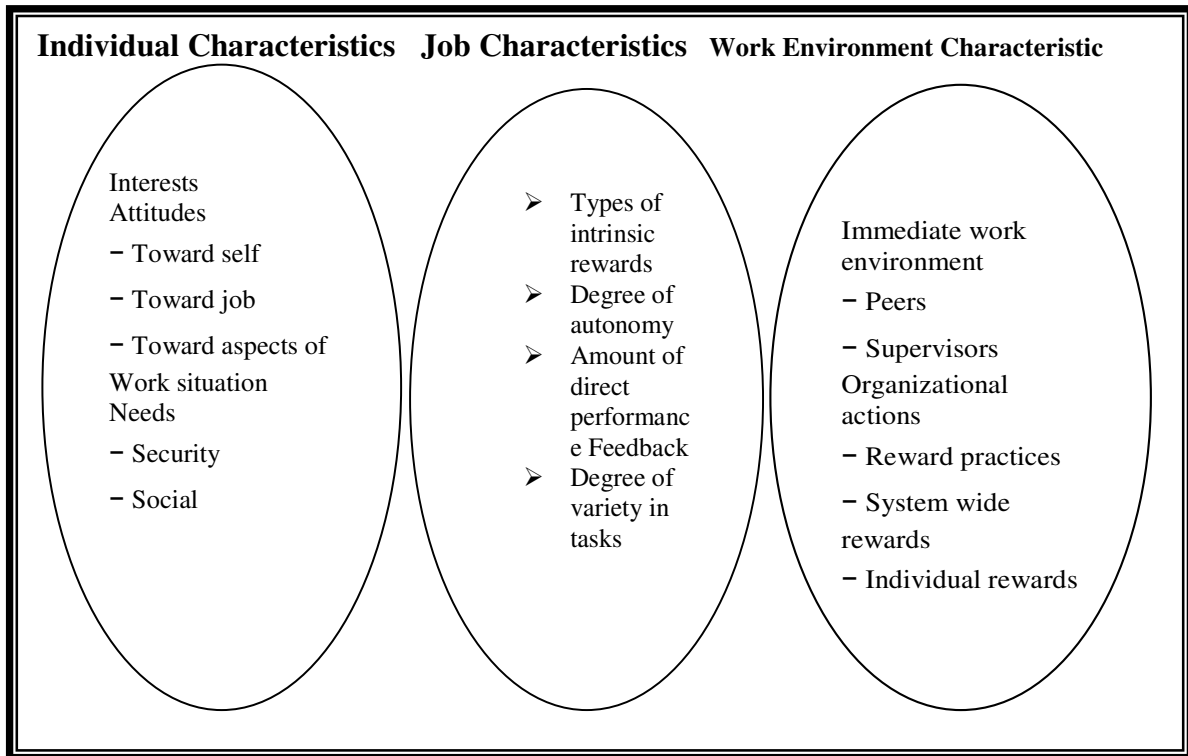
Individual Characteristics Job Characteristics Work Environment Characteristic

Interests
Attitudes
− Toward self
− Toward job
− Toward aspects of Work situation
Needs
− Security
− Social

➢ Types of intrinsic rewards
➢ Degree of autonomy
➢ Amount of direct performance Feedback
➢ Degree of variety in tasks

Immediate work environment
− Peers
− Supervisors
Organizational actions
− Reward practices
− System wide rewards
− Individual rewards